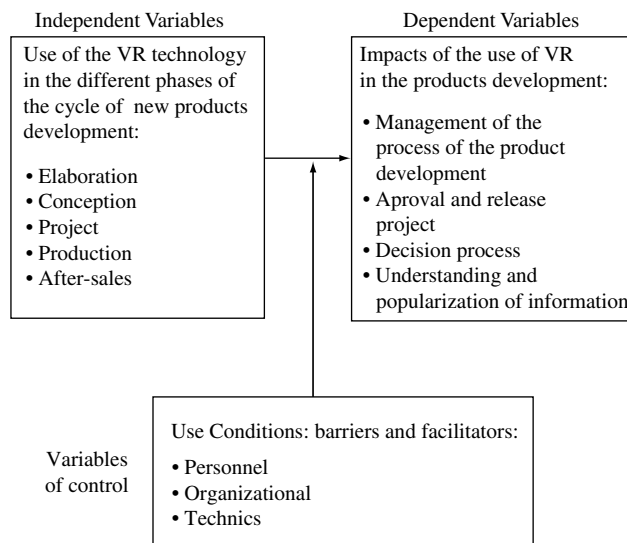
Independent Variables

Use of the VR technology in the different phases of the cycle of new products development:

• Elaboration
• Conception
• Project
• Production
• After-sales

Dependent Variables

Impacts of the use of VR in the products development:

• Management of the process of the product development
• Aproval and release project
• Decision process
• Understanding and popularization of information

Variables of control

Use Conditions: barriers and facilitators:

• Personnel
• Organizational
• Technics